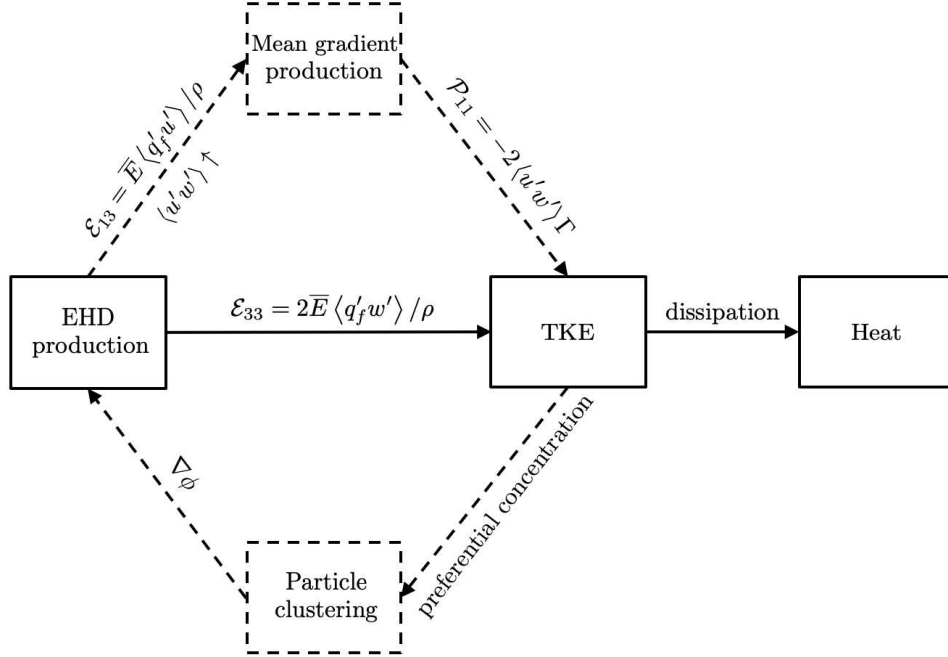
Mean gradient production

$\mathcal{E}_{13} = \overline{E}\langle q_f' u' \rangle / \rho$

$\langle u'w' \rangle \uparrow$

$\mathcal{P}_{11} = -2\langle u'w' \rangle \Gamma$

EHD production

$\mathcal{E}_{33} = 2\overline{E}\langle q_f' w' \rangle / \rho$

TKE

dissipation

Heat

$\nabla\phi$

preferential concentration

Particle clustering